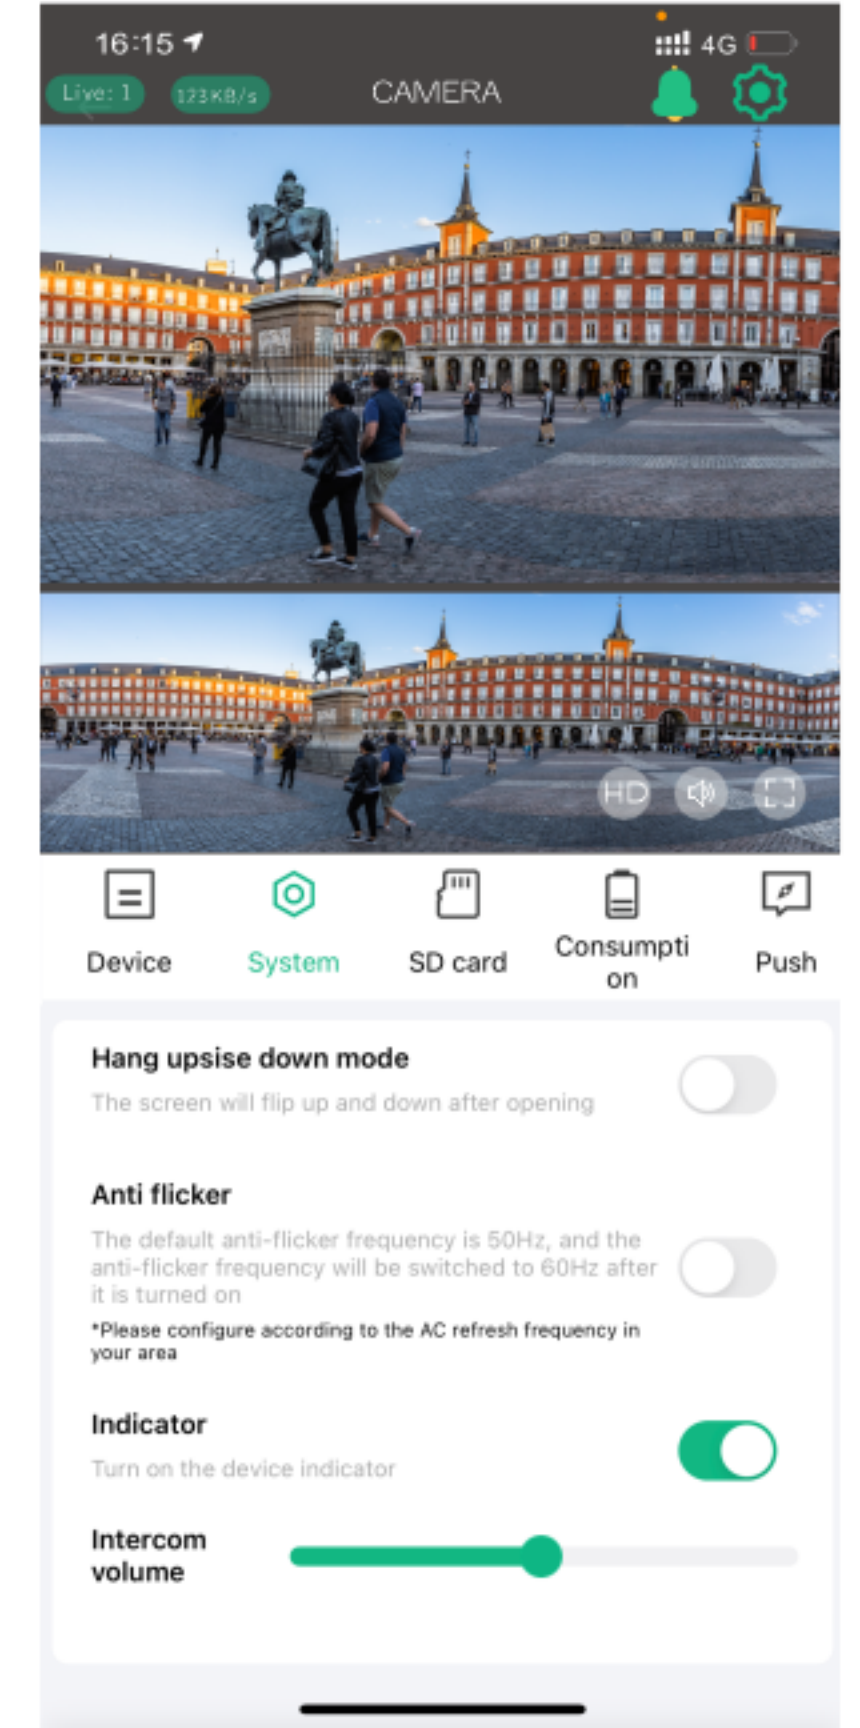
16:15
4G
Live: 1
123KB/s
CAMERA

HD

Device
System
SD card
Consumpti on
Push

Hang upsise down mode
The screen will flip up and down after opening

Anti flicker
The default anti-flicker frequency is 50Hz, and the anti-flicker frequency will be switched to 60Hz after it is turned on
*Please configure according to the AC refresh frequency in your area

Indicator
Turn on the device indicator

Intercom volume